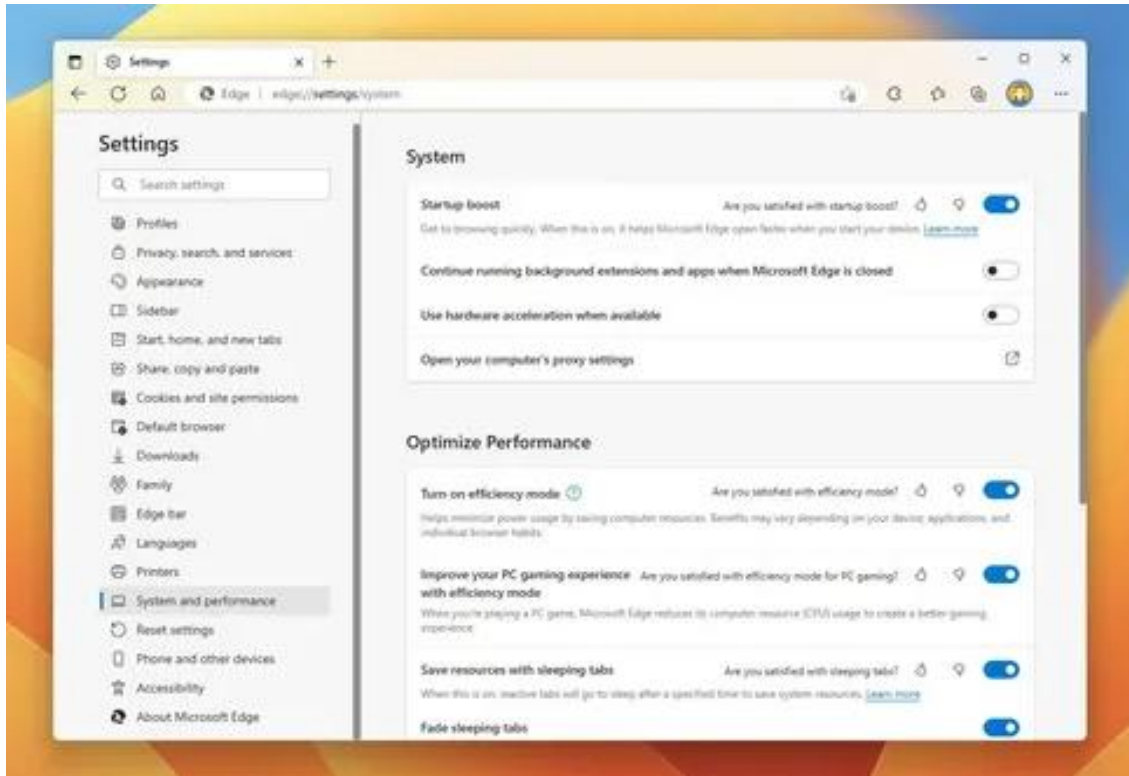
Settings

Edge | edge://settings/system

Settings

Search settings

Profiles

Privacy, search, and services

Appearance

Sidebar

Start, home, and new tabs

Share, copy and paste

Cookies and site permissions

Default browser

Downloads

Family

Edge bar

Languages

Printers

System and performance

Reset settings

Phone and other devices

Accessibility

About Microsoft Edge

System

Startup boost

Are you satisfied with startup boost?

Get to browsing quickly. When this is on, it helps Microsoft Edge open faster when you start your device. Learn more

Continue running background extensions and apps when Microsoft Edge is closed

Use hardware acceleration when available

Open your computer's proxy settings

Optimize Performance

Turn on efficiency mode

Are you satisfied with efficiency mode?

Helps minimize power usage by saving computer resources. Benefits may vary depending on your device, applications, and individual browser habits.

Improve your PC gaming experience with efficiency mode

Are you satisfied with efficiency mode for PC gaming?

When you're playing a PC game, Microsoft Edge reduces its computer resource (CPU) usage to create a better gaming experience.

Save resources with sleeping tabs

Are you satisfied with sleeping tabs?

When this is on, inactive tabs will go to sleep after a specified time to save system resources. Learn more

Fade sleeping tabs